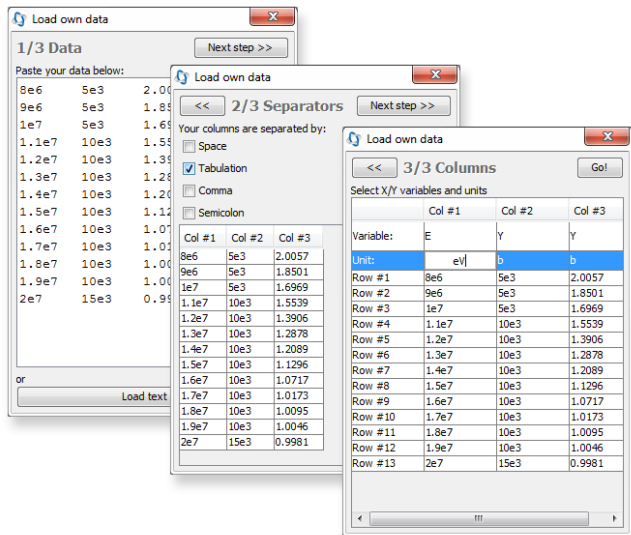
Load own data

1/3 Data

Next step >>

Paste your data below:

8e6 5e3 2.00
9e6 5e3 1.85
1e7 5e3 1.69
1.1e7 10e3 1.55
1.2e7 10e3 1.39
1.3e7 10e3 1.28
1.4e7 10e3 1.20
1.5e7 10e3 1.12
1.6e7 10e3 1.07
1.7e7 10e3 1.01
1.8e7 10e3 1.00
1.9e7 10e3 1.00
2e7 15e3 0.99

or

Load text

Load own data

<< 2/3 Separators Next step >>

Your columns are separated by:

Space
Tabulation
Comma
Semicolon

| Col #1 | Col #2 | Col #3 |
|---|---|---|
| 8e6 | 5e3 | 2.0057 |
| 9e6 | 5e3 | 1.8501 |
| 1e7 | 5e3 | 1.6969 |
| 1.1e7 | 10e3 | 1.5539 |
| 1.2e7 | 10e3 | 1.3906 |
| 1.3e7 | 10e3 | 1.2878 |
| 1.4e7 | 10e3 | 1.2089 |
| 1.5e7 | 10e3 | 1.1296 |
| 1.6e7 | 10e3 | 1.0717 |
| 1.7e7 | 10e3 | 1.0173 |
| 1.8e7 | 10e3 | 1.0095 |
| 1.9e7 | 10e3 | 1.0046 |
| 2e7 | 15e3 | 0.9981 |

Load own data

<< 3/3 Columns Go!

Select X/Y variables and units

| | Col #1 | Col #2 | Col #3 |
|---|---|---|---|
| Variable: | E | Y | Y |
| Unit: | eV | b | b |
| Row #1 | 8e6 | 5e3 | 2.0057 |
| Row #2 | 9e6 | 5e3 | 1.8501 |
| Row #3 | 1e7 | 5e3 | 1.6969 |
| Row #4 | 1.1e7 | 10e3 | 1.5539 |
| Row #5 | 1.2e7 | 10e3 | 1.3906 |
| Row #6 | 1.3e7 | 10e3 | 1.2878 |
| Row #7 | 1.4e7 | 10e3 | 1.2089 |
| Row #8 | 1.5e7 | 10e3 | 1.1296 |
| Row #9 | 1.6e7 | 10e3 | 1.0717 |
| Row #10 | 1.7e7 | 10e3 | 1.0173 |
| Row #11 | 1.8e7 | 10e3 | 1.0095 |
| Row #12 | 1.9e7 | 10e3 | 1.0046 |
| Row #13 | 2e7 | 15e3 | 0.9981 |